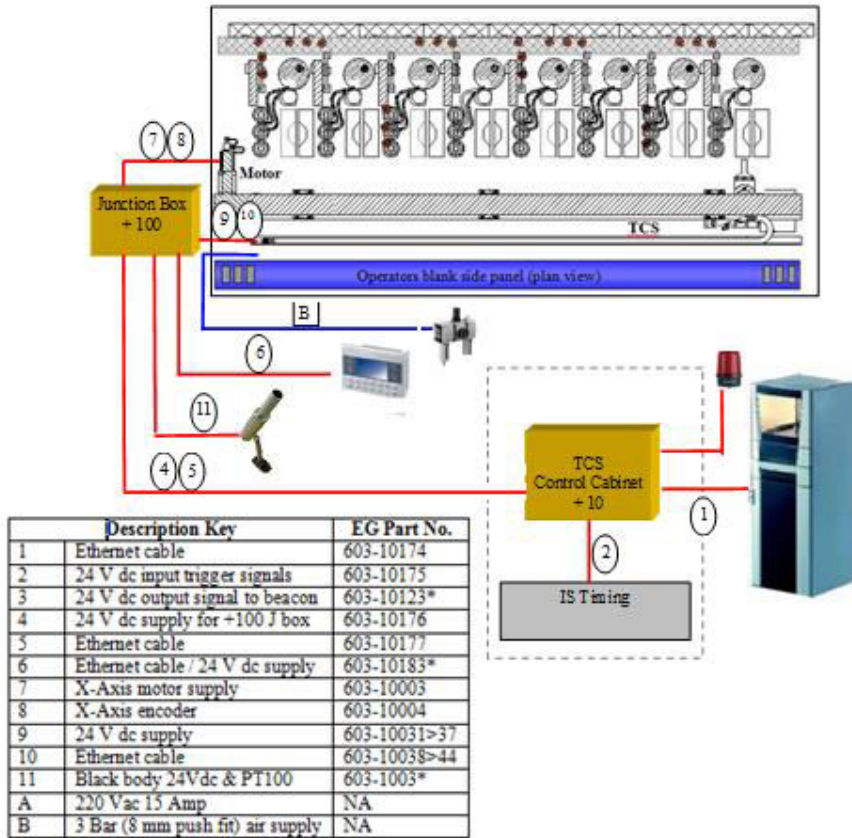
7 8

Motor

Junction Box +100

9 10

TCS

Operators blank side panel (plan view)

B

6

11

4 5

TCS Control Cabinet +10

1

2

IS Timing

| | Description Key | EG Part No. |
|---|---|---|
| 1 | Ethernet cable | 603-10174 |
| 2 | 24 V dc input trigger signals | 603-10175 |
| 3 | 24 V dc output signal to beacon | 603-10123* |
| 4 | 24 V dc supply for +100 J box | 603-10176 |
| 5 | Ethernet cable | 603-10177 |
| 6 | Ethernet cable / 24 V dc supply | 603-10183* |
| 7 | X-Axis motor supply | 603-10003 |
| 8 | X-Axis encoder | 603-10004 |
| 9 | 24 V dc supply | 603-10031>37 |
| 10 | Ethernet cable | 603-10038>44 |
| 11 | Black body 24Vdc & PT100 | 603-1003* |
| A | 220 Vac 15 Amp | NA |
| B | 3 Bar (8 mm push fit) air supply | NA |